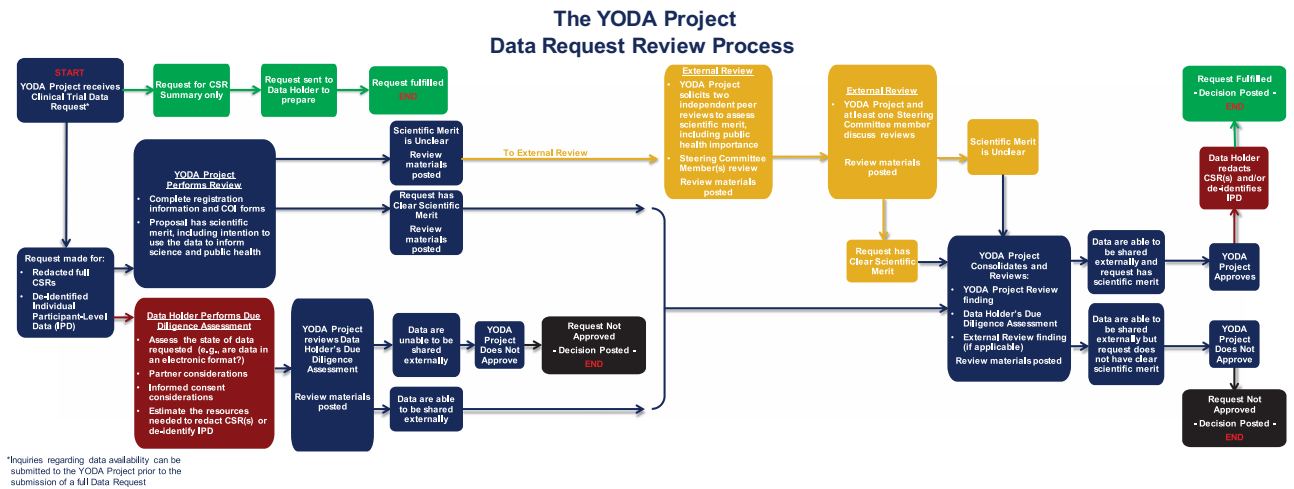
The YODA Project
Data Request Review Process

START
YODA Project receives Clinical Trial Data Request*

Request for CSR Summary only

Request sent to Data Holder to prepare

Request fulfilled
END

Request made for:
• Redacted full CSRs
• De-Identified Individual Participant-Level Data (IPD)

YODA Project Performs Review
• Complete registration information and COI forms
• Proposal has scientific merit, including intention to use the data to inform science and public health

Scientific Merit is Unclear
Review materials posted

To External Review

Request has Clear Scientific Merit
Review materials posted

Data Holder Performs Due Diligence Assessment
• Assess the state of data requested (e.g., are data in an electronic format?)
• Partner considerations
• Informed consent considerations
• Estimate the resources needed to redact CSR(s) or de-identify IPD

YODA Project reviews Data Holder's Due Diligence Assessment
Review materials posted

Data are unable to be shared externally

YODA Project Does Not Approve

Request Not Approved
- Decision Posted -
END

Data are able to be shared externally

External Review
• YODA Project solicits two independent peer reviews to assess scientific merit, including public health importance
• Steering Committee Member(s) review
Review materials posted

External Review
• YODA Project and at least one Steering Committee member discuss reviews
Review materials posted

Scientific Merit is Unclear

Request has Clear Scientific Merit

YODA Project Consolidates and Reviews:
• YODA Project Review finding
• Data Holder's Due Diligence Assessment
• External Review finding (if applicable)
Review materials posted

Data are able to be shared externally and request has scientific merit

YODA Project Approves

Data Holder redacts CSR(s) and/or de-identifies IPD

Request Fulfilled
- Decision Posted -
END

Data are able to be shared externally but request does not have clear scientific merit

YODA Project Does Not Approve

Request Not Approved
- Decision Posted -
END

*Inquiries regarding data availability can be submitted to the YODA Project prior to the submission of a full Data Request